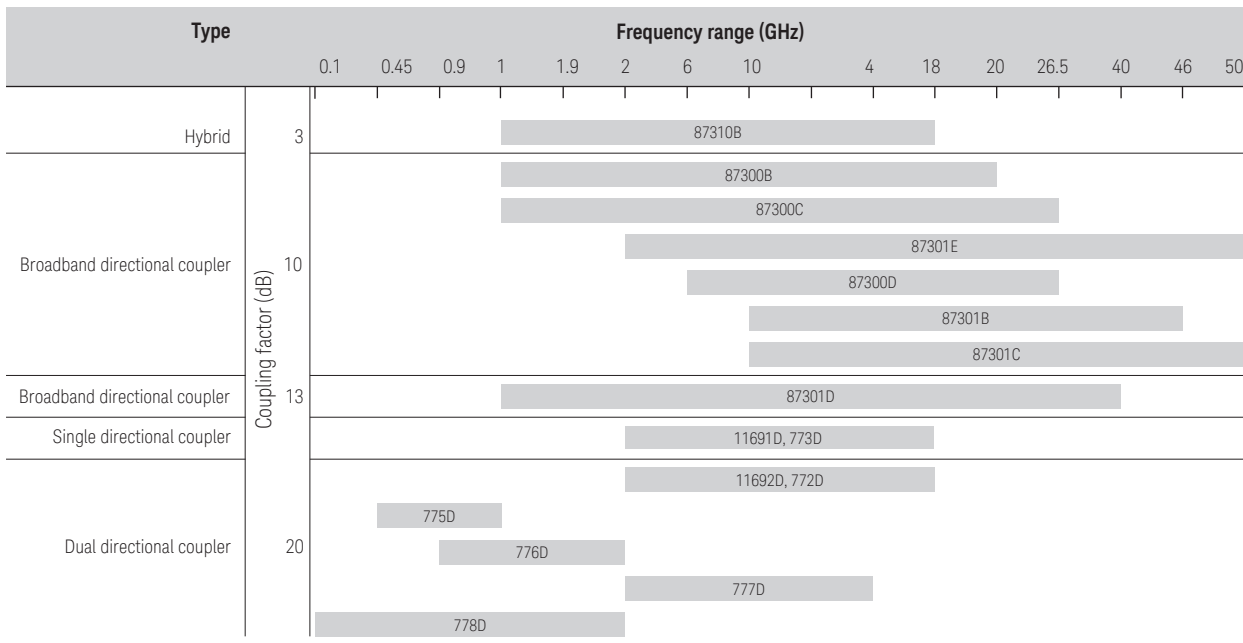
| Type | | Frequency range (GHz) |
|---|---|---|
| | | 0.1 0.45 0.9 1 1.9 2 6 10 4 18 20 26.5 40 46 50 |
| Hybrid | 3 | 87310B |
| Broadband directional coupler | 10 | 87300B |
| | | 87300C |
| | | 87301E |
| | | 87300D |
| | | 87301B |
| | | 87301C |
| Broadband directional coupler | 13 | 87301D |
| Single directional coupler | | 11691D, 773D |
| Dual directional coupler | 20 | 11692D, 772D |
| | | 775D |
| | | 776D |
| | | 777D |
| | | 778D |

Coupling factor (dB)